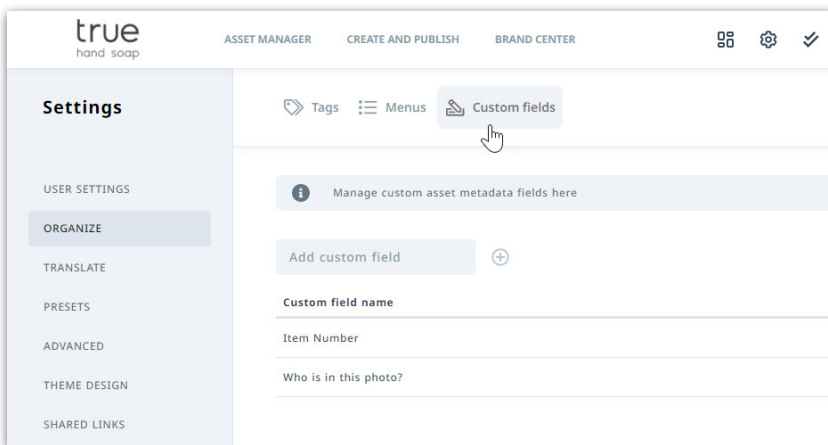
true
hand soap

ASSET MANAGER CREATE AND PUBLISH BRAND CENTER

Settings

Tags Menus Custom fields

USER SETTINGS
ORGANIZE
TRANSLATE
PRESETS
ADVANCED
THEME DESIGN
SHARED LINKS

Manage custom asset metadata fields here

Add custom field

| Custom field name |
|---|
| Item Number |
| Who is in this photo? |